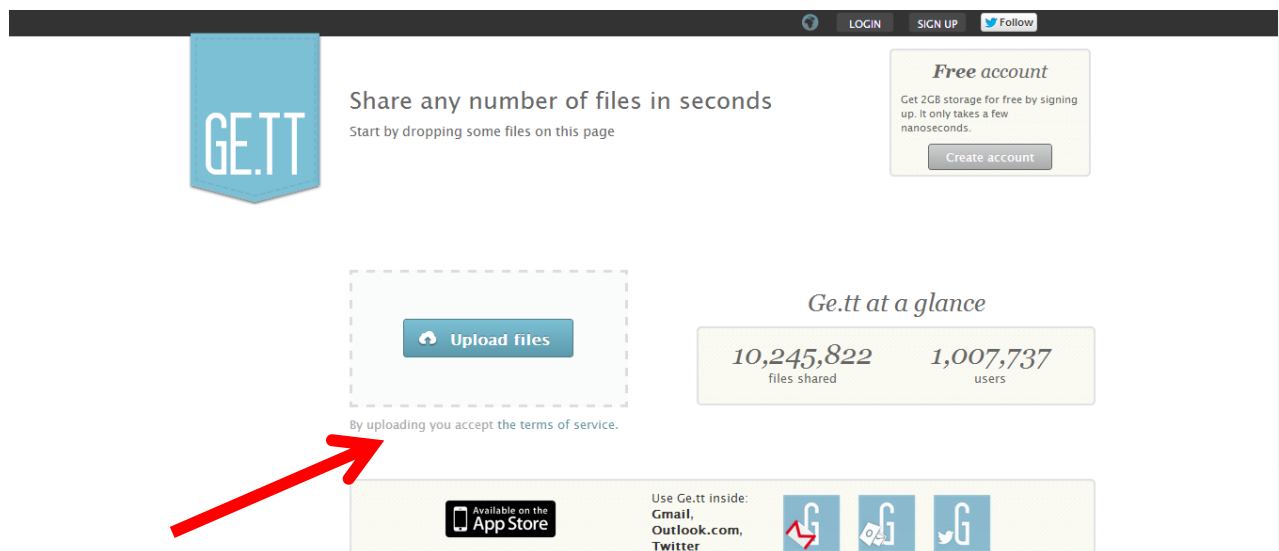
LOGIN SIGN UP Follow

GE.TT

Share any number of files in seconds
Start by dropping some files on this page

Free account
Get 2GB storage for free by signing up. It only takes a few nanoseconds.
Create account

Upload files

By uploading you accept the terms of service.

Ge.tt at a glance

| 10,245,822 | 1,007,737 |
|---|---|
| files shared | users |

Available on the App Store

Use Ge.tt inside:
Gmail,
Outlook.com,
Twitter